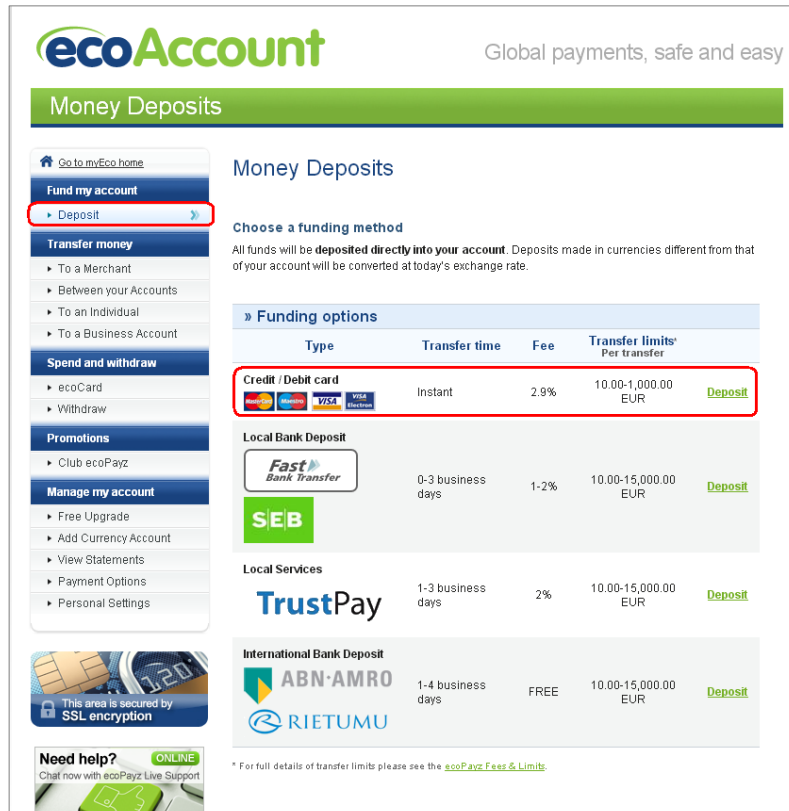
ecoAccount

Global payments, safe and easy

Money Deposits

Go to myEco home

Fund my account

Deposit

Transfer money

To a Merchant

Between your Accounts

To an Individual

To a Business Account

Spend and withdraw

ecoCard

Withdraw

Promotions

Club ecoPayz

Manage my account

Free Upgrade

Add Currency Account

View Statements

Payment Options

Personal Settings

This area is secured by SSL encryption

Need help? ONLINE

Chat now with ecoPayz Live Support

Money Deposits

Choose a funding method

All funds will be deposited directly into your account. Deposits made in currencies different from that of your account will be converted at today's exchange rate.

» Funding options

| Type | Transfer time | Fee | Transfer limits* Per transfer | |
|---|---|---|---|---|
| Credit / Debit card MasterCard Maestro VISA VISA Electron | Instant | 2.9% | 10.00-1,000.00 EUR | Deposit |
| Local Bank Deposit Fast Bank Transfer SEB | 0-3 business days | 1-2% | 10.00-15,000.00 EUR | Deposit |
| Local Services TrustPay | 1-3 business days | 2% | 10.00-15,000.00 EUR | Deposit |
| International Bank Deposit ABN·AMRO RIETUMU | 1-4 business days | FREE | 10.00-15,000.00 EUR | Deposit |

* For full details of transfer limits please see the ecoPayz Fees & Limits.